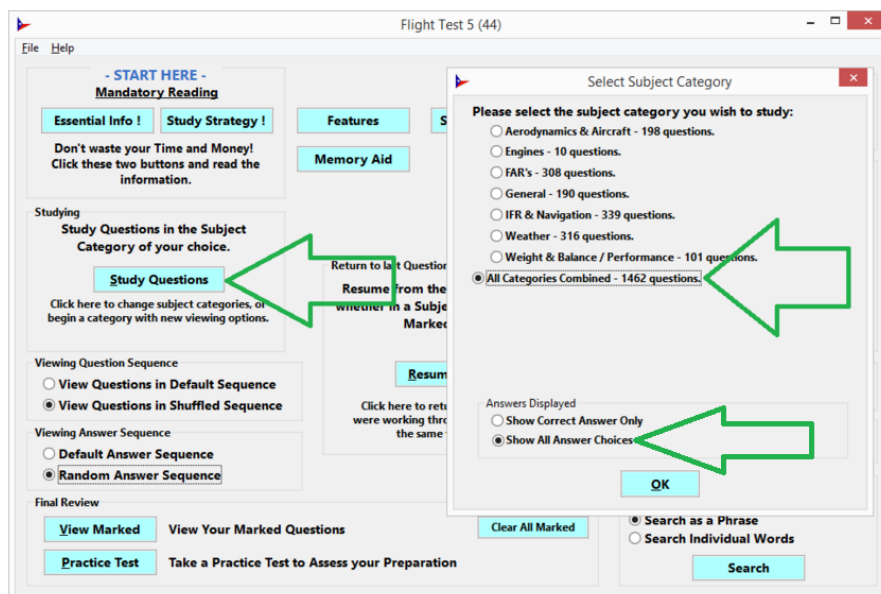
Flight Test 5 (44)

File Help

- START HERE -
Mandatory Reading

Essential Info ! Study Strategy !

Don't waste your Time and Money! Click these two buttons and read the information.

Features

Memory Aid

Studying
Study Questions in the Subject Category of your choice.

Study Questions

Click here to change subject categories, or begin a category with new viewing options.

Return to last Question

Resume from the whether in a Subje Marked

Resum

Click here to retu were working thro the same

Viewing Question Sequence
View Questions in Default Sequence
View Questions in Shuffled Sequence

Viewing Answer Sequence
Default Answer Sequence
Random Answer Sequence

Final Review
View Marked View Your Marked Questions
Clear All Marked
Practice Test Take a Practice Test to Assess your Preparation

Search as a Phrase
Search Individual Words
Search

Select Subject Category

Please select the subject category you wish to study:
Aerodynamics & Aircraft - 198 questions.
Engines - 10 questions.
FAR's - 308 questions.
General - 190 questions.
IFR & Navigation - 339 questions.
Weather - 316 questions.
Weight & Balance / Performance - 101 questions.
All Categories Combined - 1462 questions.

Answers Displayed
Show Correct Answer Only
Show All Answer Choices

OK